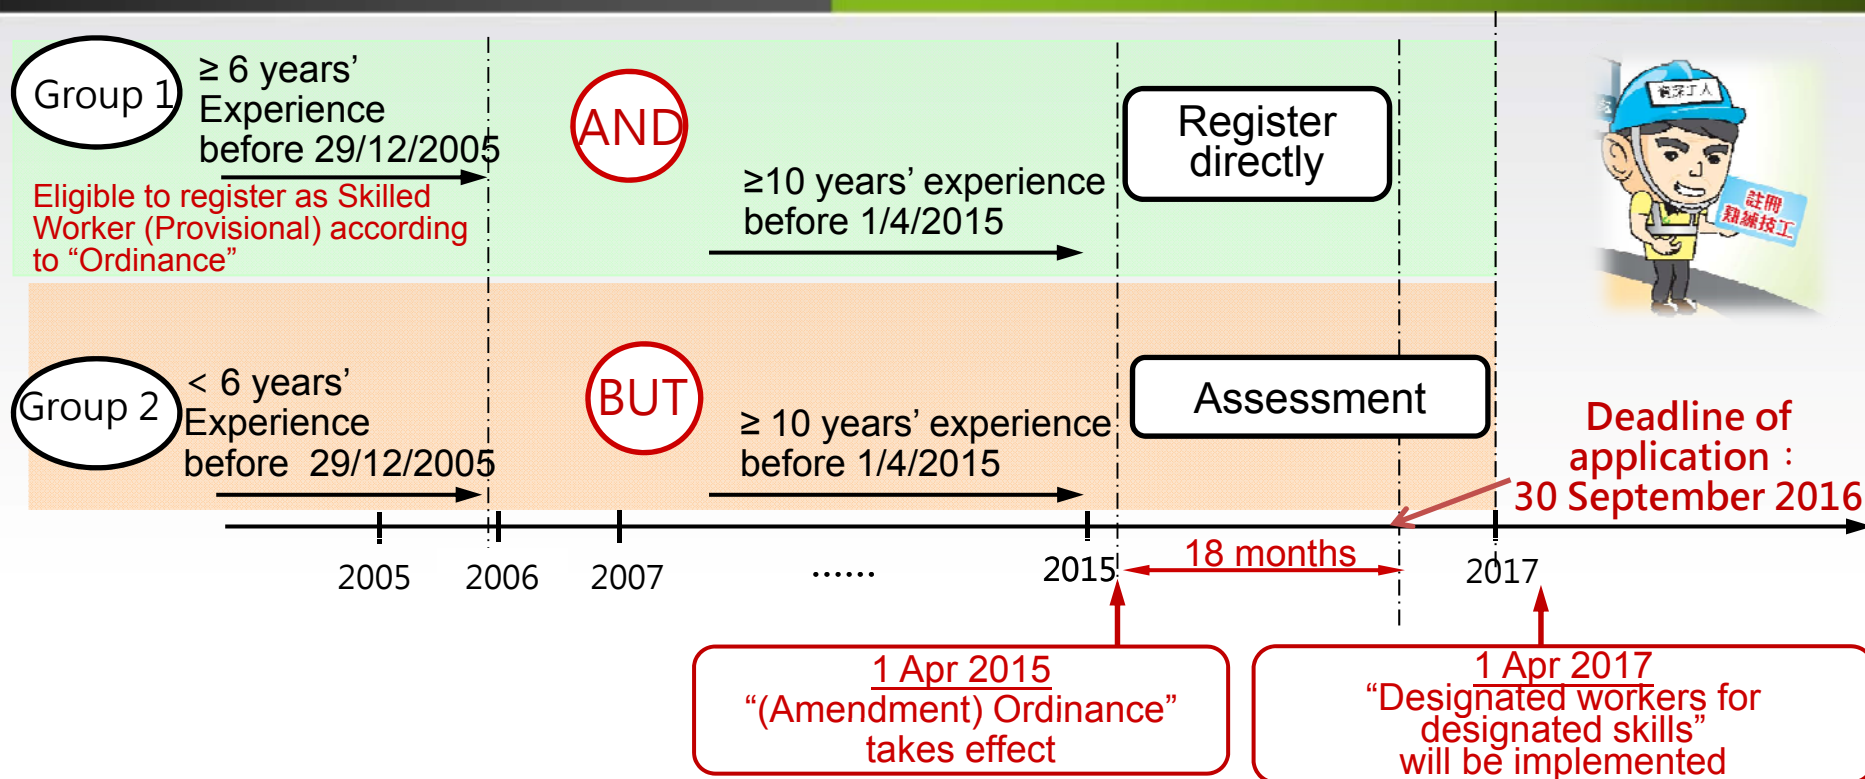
Group 1

≥ 6 years' Experience before 29/12/2005

Eligible to register as Skilled Worker (Provisional) according to "Ordinance"

AND

≥10 years' experience before 1/4/2015

Register directly

註冊熟練技工

Group 2

< 6 years' Experience before 29/12/2005

BUT

≥ 10 years' experience before 1/4/2015

Assessment

Deadline of application： 30 September 2016

2005 2006 2007 …… 2015 18 months 2017

1 Apr 2015
"(Amendment) Ordinance" takes effect

1 Apr 2017
"Designated workers for designated skills" will be implemented